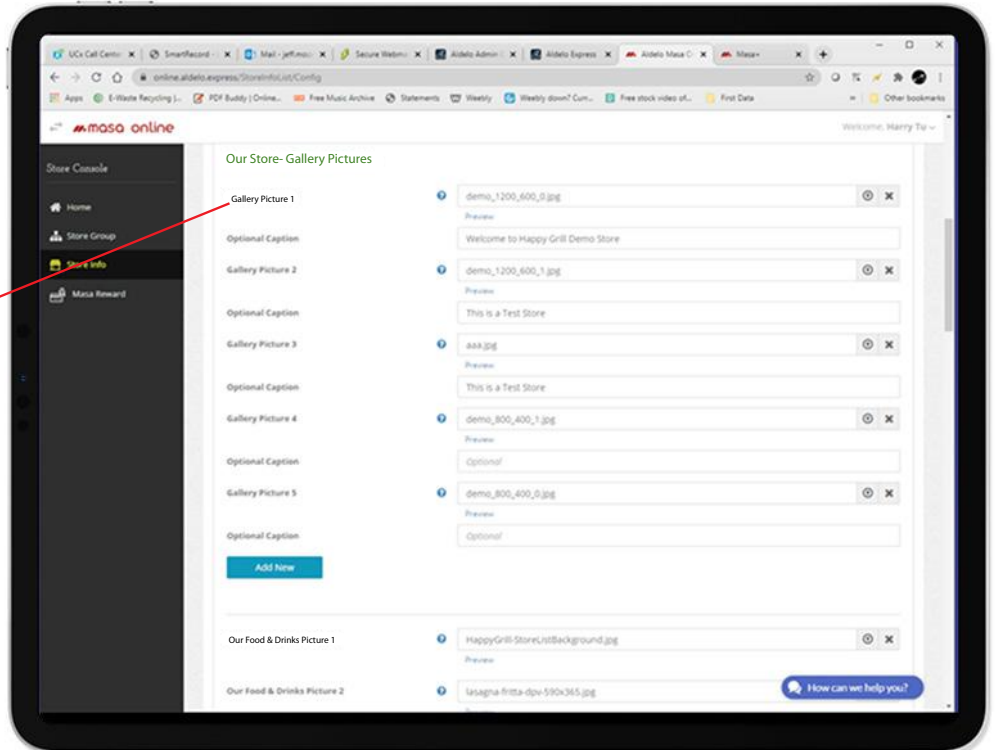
UCx Call Center | SmartRecord | Mail - jeff.mo | Secure Webmail | Aldelo Admin | Aldelo Express | Aldelo Masa | Masa+

online.aldelo.express/StoreInfoList/Config

Apps | E-Waste Recycling | PDF Buddy | Online... | Free Music Archive | Statements | Weebly | Weebly down? Curr... | Free stock video of... | First Data | Other bookmarks

masa online

Welcome, Harry To

Store Console

Home

Store Group

Store Info

Masa Reward

Our Store- Gallery Pictures

Gallery Picture 1 | demo_1200_600_0.jpg
Preview

Optional Caption | Welcome to Happy Grill Demo Store

Gallery Picture 2 | demo_1200_600_1.jpg
Preview

Optional Caption | This is a Test Store

Gallery Picture 3 | aaa.jpg
Preview

Optional Caption | This is a Test Store

Gallery Picture 4 | demo_800_400_1.jpg
Preview

Optional Caption | Optional

Gallery Picture 5 | demo_800_400_0.jpg
Preview

Optional Caption | Optional

Add New

Our Food & Drinks Picture 1 | HappyGrill-StoreListBackground.jpg
Preview

Our Food & Drinks Picture 2 | lasagna-fritta-dpv-590x365.jpg

How can we help you?